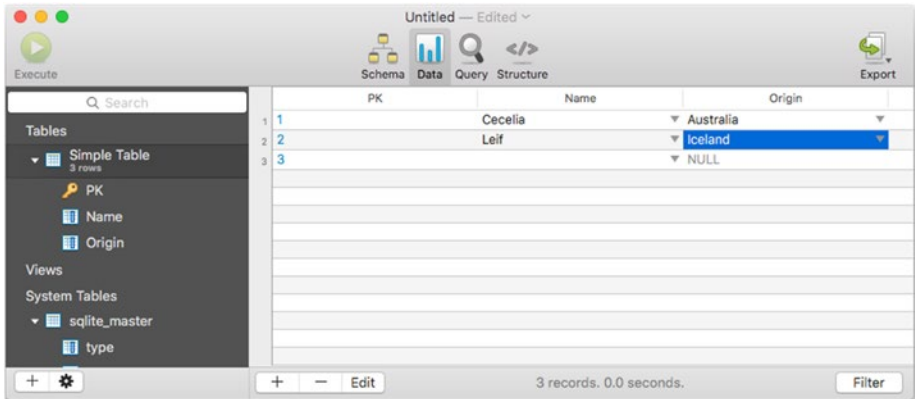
Untitled — Edited

Execute

Schema Data Query Structure

Export

Search

Tables

Simple Table
3 rows

PK

Name

Origin

Views

System Tables

sqlite_master

type

| | PK | Name | Origin |
|---|---|---|---|
| 1 | 1 | Cecelia | Australia |
| 2 | 2 | Leif | Iceland |
| 3 | 3 | | NULL |

+ − Edit

3 records. 0.0 seconds.

Filter